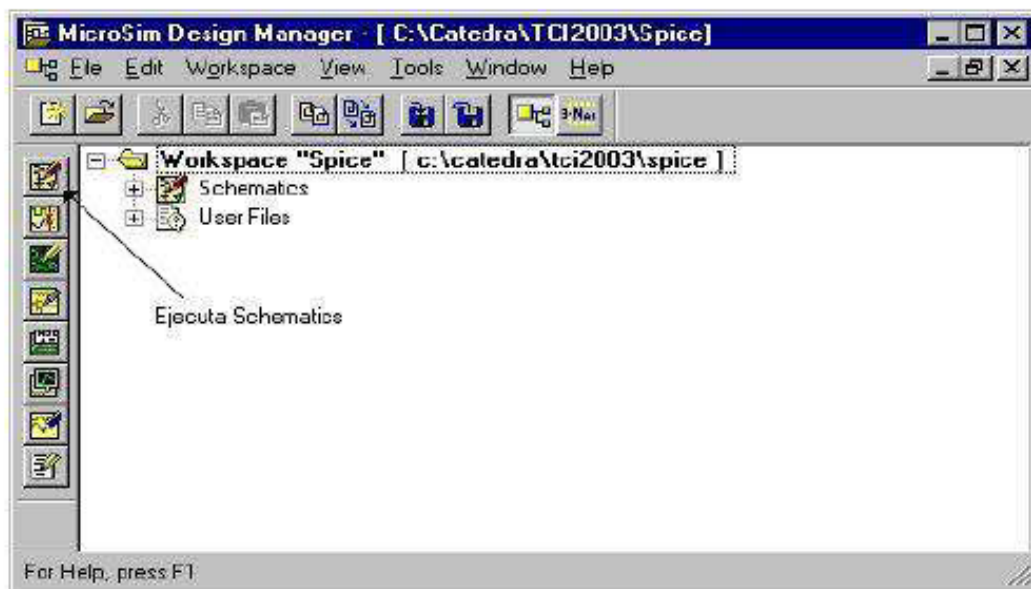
MicroSim Design Manager - [ C:\Catedra\TCI2003\Spice]

File Edit Workspace View Tools Window Help

3-Net

Workspace "Spice" [ c:\catedra\tci2003\spice ]
Schematics
User Files

Ejecuta Schematics

For Help, press F1